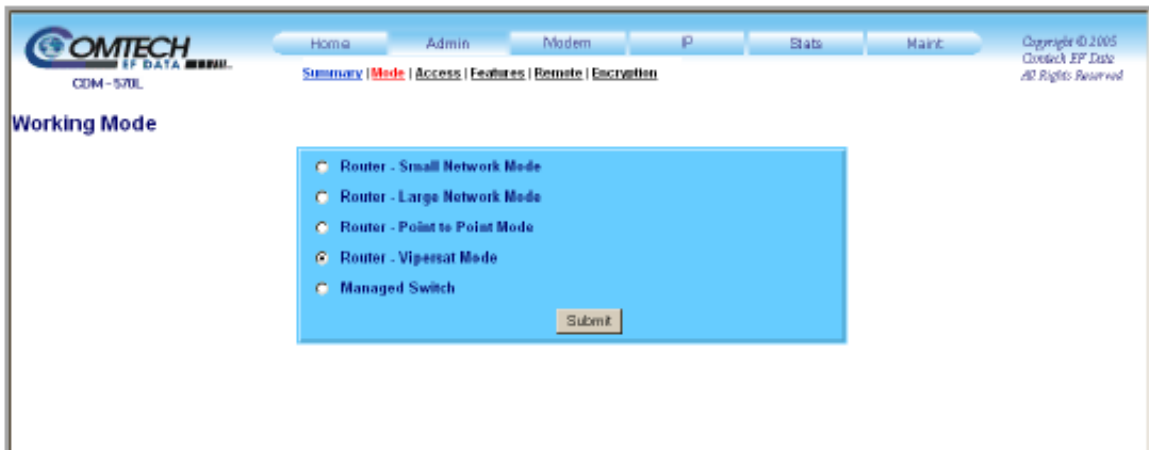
COMTECH
EF DATA
CDM - 570L

Home | Admin | Modem | IP | Stats | Maint

Summary | Mode | Access | Features | Remote | Encryption

Copyright © 2005
Comtech EF Data
All Rights Reserved

Working Mode

Router - Small Network Mode
Router - Large Network Mode
Router - Point to Point Mode
Router - Vipersat Mode
Managed Switch

Submit